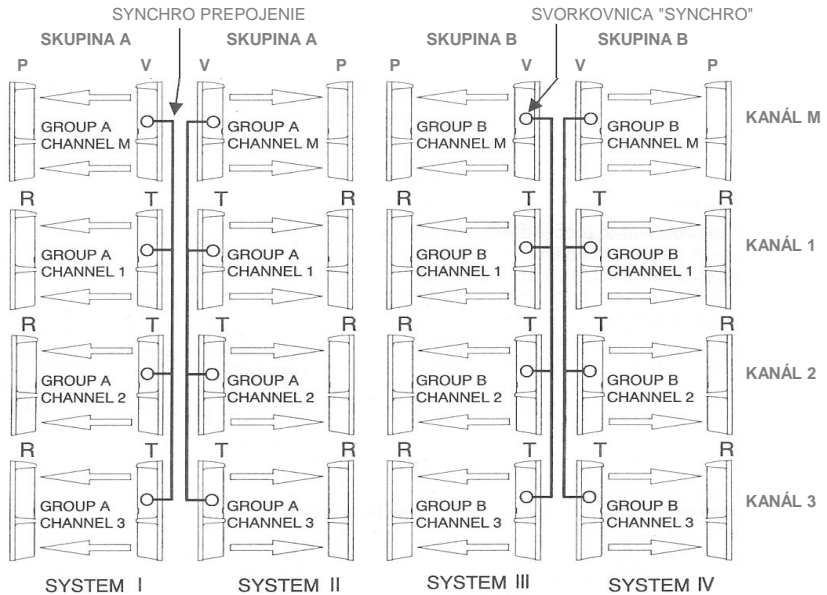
SYNCHRO PREPOJENIE

SVORKOVNICA "SYNCHRO"

SKUPINA A

SKUPINA A

SKUPINA B

SKUPINA B

P V V P P V V P

GROUP A CHANNEL M

GROUP A CHANNEL M

GROUP B CHANNEL M

GROUP B CHANNEL M

KANÁL M

R T T R R T T R

GROUP A CHANNEL 1

GROUP A CHANNEL 1

GROUP B CHANNEL 1

GROUP B CHANNEL 1

KANÁL 1

R T T R R T T R

GROUP A CHANNEL 2

GROUP A CHANNEL 2

GROUP B CHANNEL 2

GROUP B CHANNEL 2

KANÁL 2

R T T R R T T R

GROUP A CHANNEL 3

GROUP A CHANNEL 3

GROUP B CHANNEL 3

GROUP B CHANNEL 3

KANÁL 3

SYSTEM I

SYSTEM II

SYSTEM III

SYSTEM IV